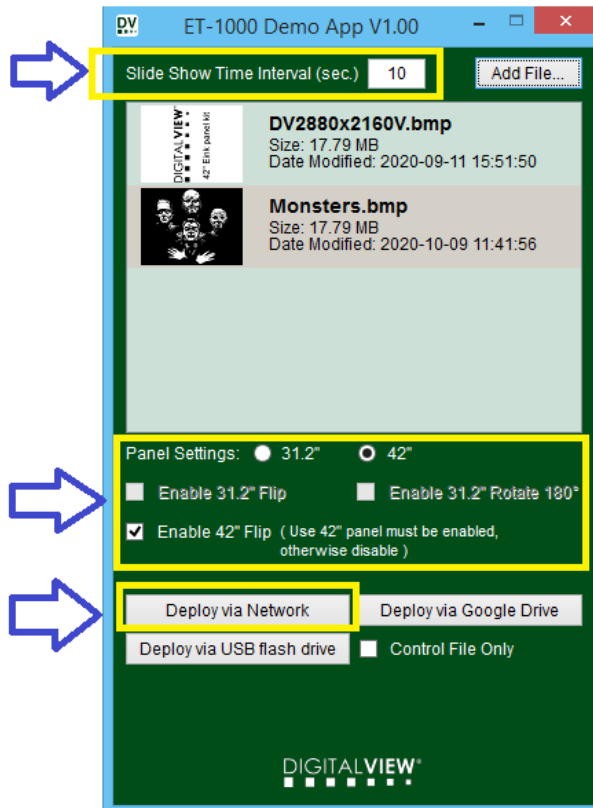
DV

ET-1000 Demo App V1.00

Slide Show Time Interval (sec.) 10

Add File...

DIGITALVIEW 42" Eink panel kit

DV2880x2160V.bmp
Size: 17.79 MB
Date Modified: 2020-09-11 15:51:50

Monsters.bmp
Size: 17.79 MB
Date Modified: 2020-10-09 11:41:56

Panel Settings: 31.2" 42"

Enable 31.2" Flip

Enable 31.2" Rotate 180°

Enable 42" Flip ( Use 42" panel must be enabled, otherwise disable )

Deploy via Network

Deploy via Google Drive

Deploy via USB flash drive

Control File Only

DIGITALVIEW®